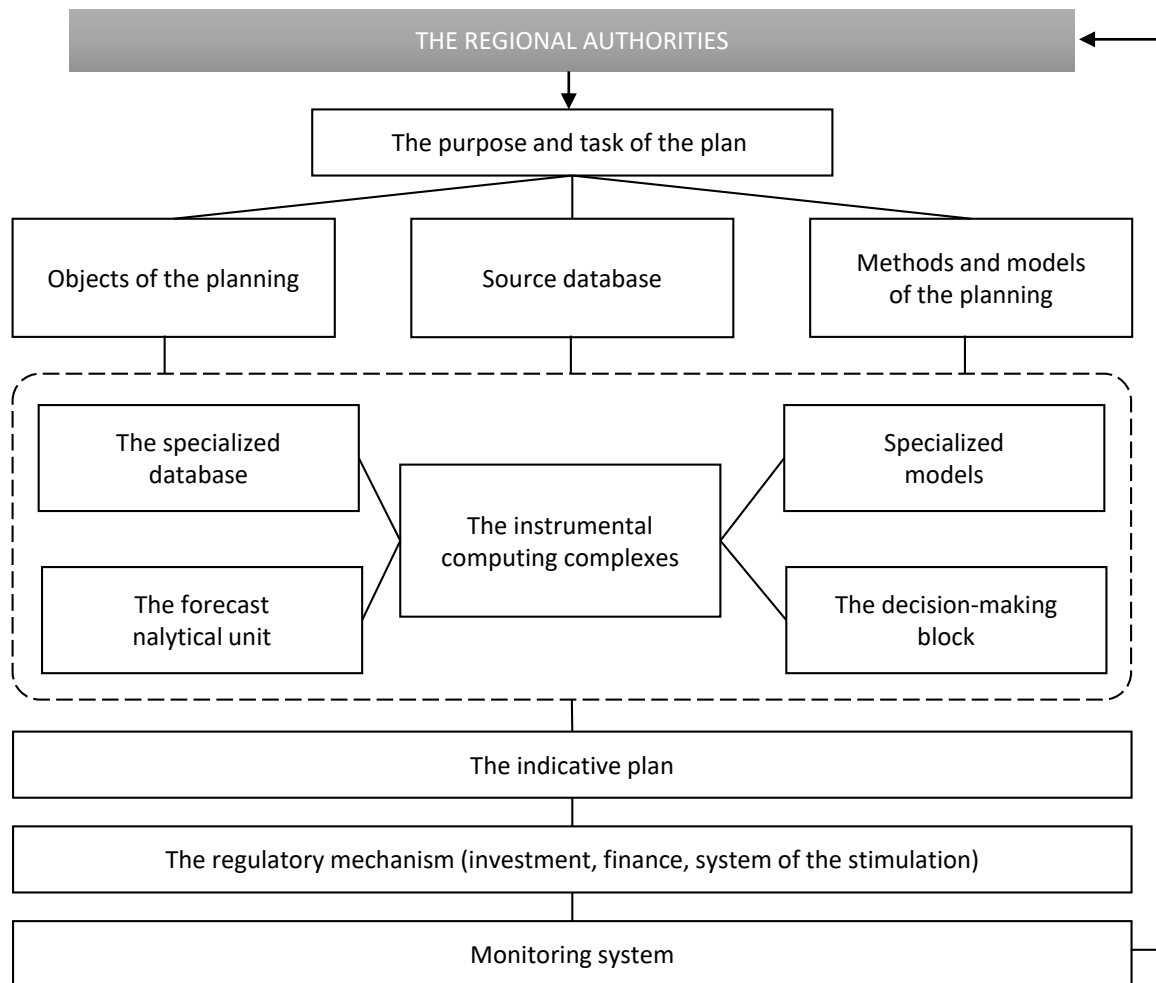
THE REGIONAL AUTHORITIES

The purpose and task of the plan

Objects of the planning

Source database

Methods and models of the planning

The specialized database

The forecast nalytical unit

The instrumental computing complexes

Specialized models

The decision-making block

The indicative plan

The regulatory mechanism (investment, finance, system of the stimulation)

Monitoring system